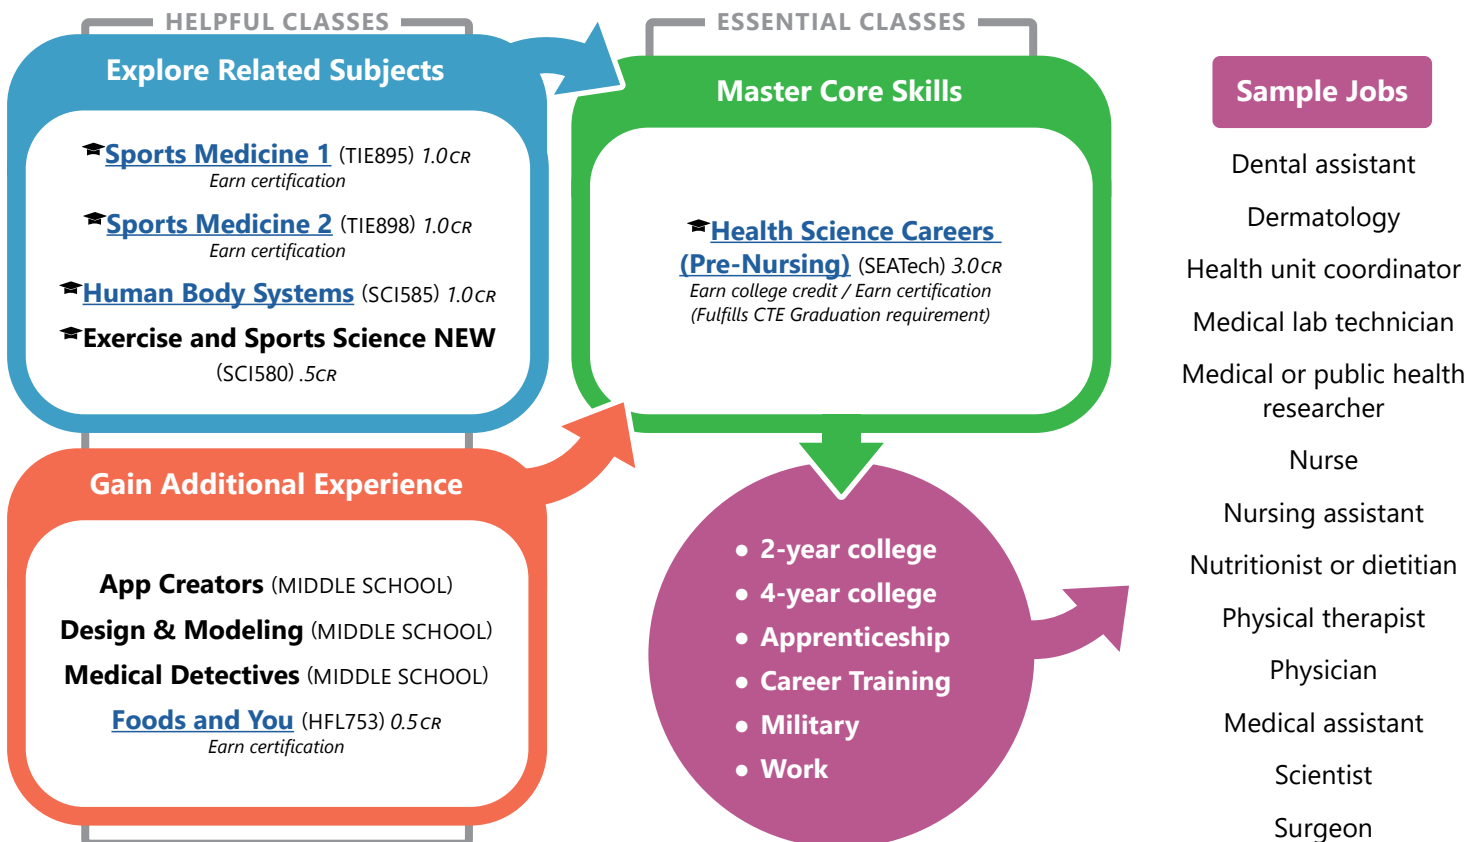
HELPFUL CLASSES

Explore Related Subjects

Sports Medicine 1 (TIE895) 1.0CR
Earn certification

Sports Medicine 2 (TIE898) 1.0CR
Earn certification

Human Body Systems (SCI585) 1.0CR

Exercise and Sports Science NEW (SCI580) .5CR

Gain Additional Experience

App Creators (MIDDLE SCHOOL)
Design & Modeling (MIDDLE SCHOOL)
Medical Detectives (MIDDLE SCHOOL)
Foods and You (HFL753) 0.5CR
Earn certification

ESSENTIAL CLASSES

Master Core Skills

Health Science Careers (Pre-Nursing) (SEATech) 3.0CR
Earn college credit / Earn certification
(Fulfills CTE Graduation requirement)

• 2-year college
• 4-year college
• Apprenticeship
• Career Training
• Military
• Work

Sample Jobs

Dental assistant
Dermatology
Health unit coordinator
Medical lab technician
Medical or public health researcher
Nurse
Nursing assistant
Nutritionist or dietitian
Physical therapist
Physician
Medical assistant
Scientist
Surgeon